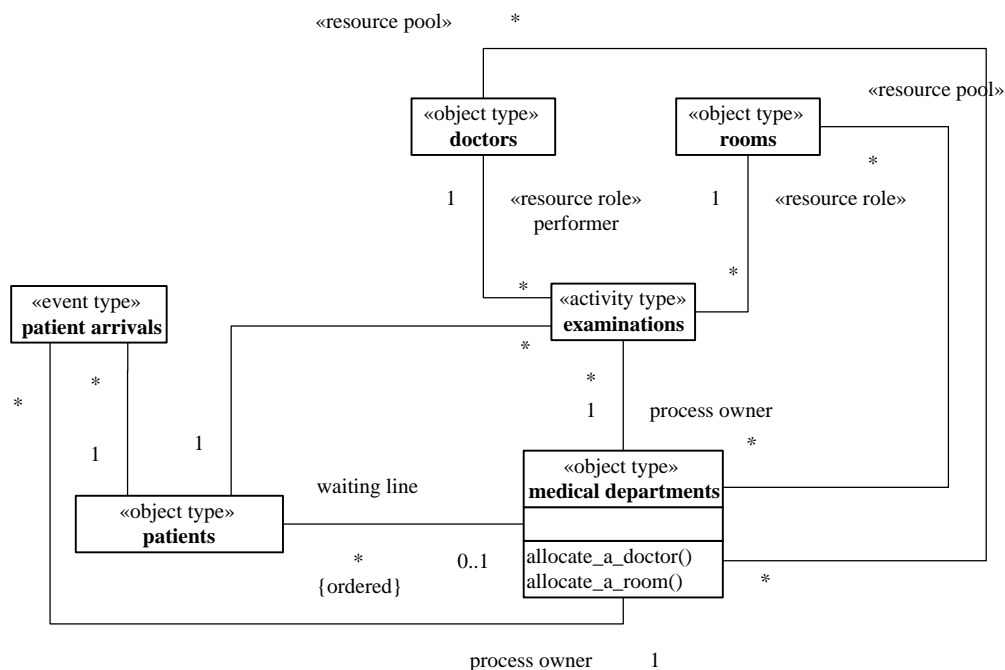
«resource pool» *

«resource pool»

«object type»
**doctors**

«object type»
**rooms**

*

1

«resource role»
performer

1

«resource role»

«event type»
**patient arrivals**

*

«activity type»
**examinations**

*

*

*

*

*

1

1

process owner

1

*

«object type»
**medical departments**

waiting line

«object type»
**patients**

allocate_a_doctor()
allocate_a_room()

*
{ordered}

0..1

*

process owner 1